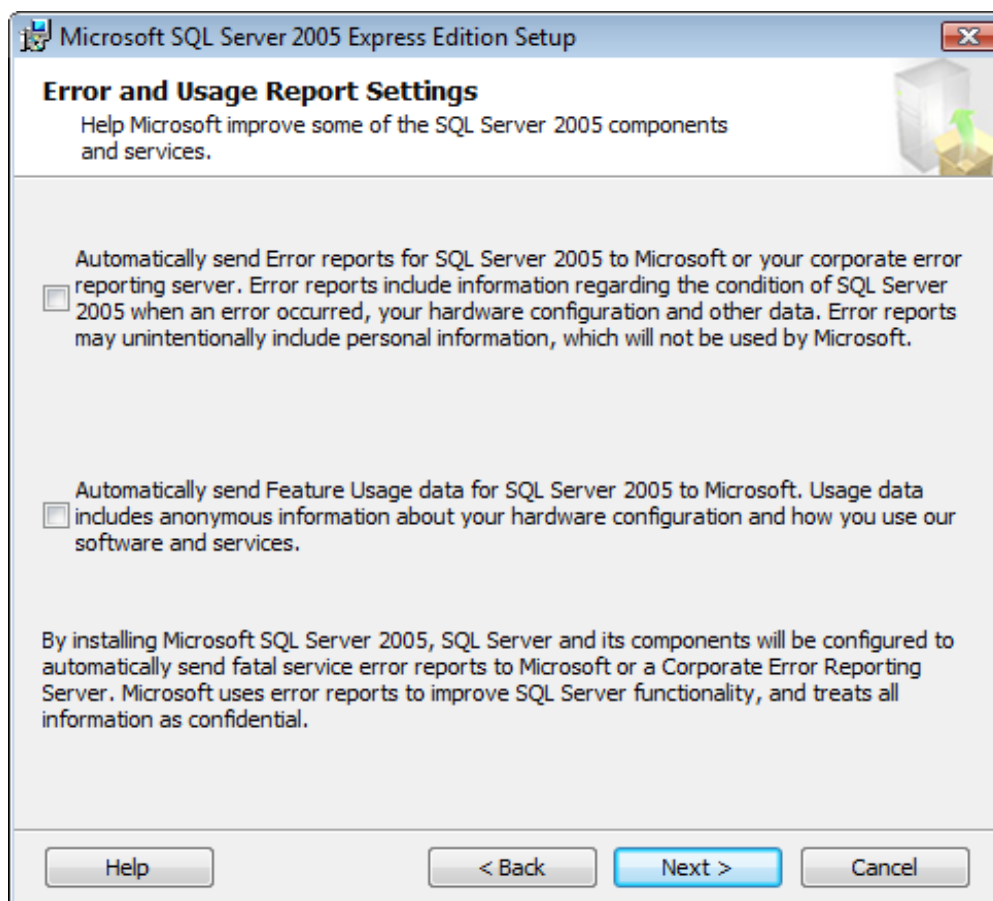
Microsoft SQL Server 2005 Express Edition Setup

Error and Usage Report Settings
Help Microsoft improve some of the SQL Server 2005 components and services.

Automatically send Error reports for SQL Server 2005 to Microsoft or your corporate error reporting server. Error reports include information regarding the condition of SQL Server 2005 when an error occurred, your hardware configuration and other data. Error reports may unintentionally include personal information, which will not be used by Microsoft.

Automatically send Feature Usage data for SQL Server 2005 to Microsoft. Usage data includes anonymous information about your hardware configuration and how you use our software and services.

By installing Microsoft SQL Server 2005, SQL Server and its components will be configured to automatically send fatal service error reports to Microsoft or a Corporate Error Reporting Server. Microsoft uses error reports to improve SQL Server functionality, and treats all information as confidential.

Help
< Back
Next >
Cancel